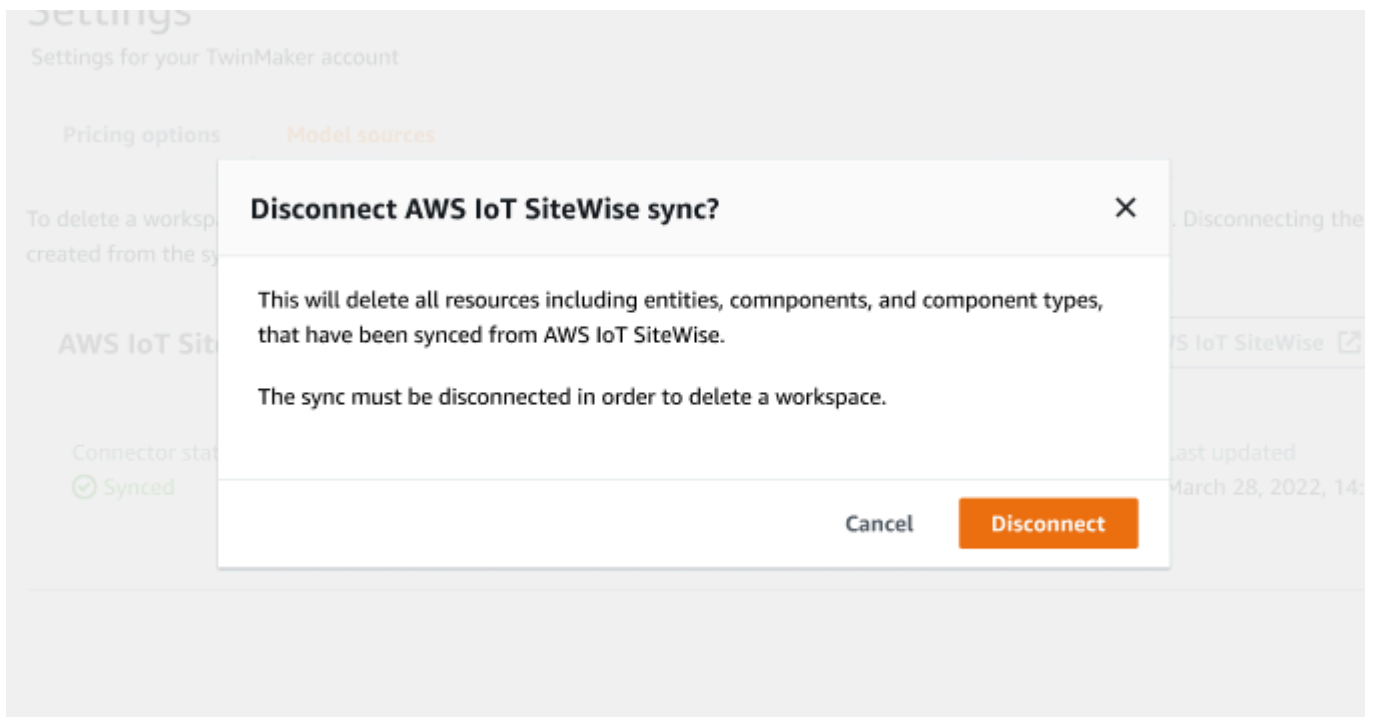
Settings
Settings for your TwinMaker account

Pricing options
Model sources

To delete a workspa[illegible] . Disconnecting the created from the sy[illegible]

AWS IoT Site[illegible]
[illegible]S IoT SiteWise

Connector stat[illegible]
Synced

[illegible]ast updated
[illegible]arch 28, 2022, 14:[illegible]

Disconnect AWS IoT SiteWise sync?

×

This will delete all resources including entities, comnponents, and component types, that have been synced from AWS IoT SiteWise.

The sync must be disconnected in order to delete a workspace.

Cancel
Disconnect